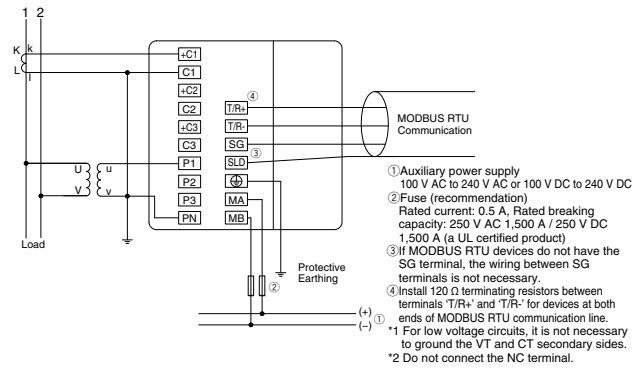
1 2

K k
L l

U u
V v

Load

+C1
C1
+C2
C2
+C3
C3
P1
P2
P3
PN

④
T/R+
T/R-
SG
③
SLD
MA
MB

MODBUS RTU Communication

Protective Earthing

②

(+)
(–) ①

①Auxiliary power supply
100 V AC to 240 V AC or 100 V DC to 240 V DC
②Fuse (recommendation)
Rated current: 0.5 A, Rated breaking capacity: 250 V AC 1,500 A / 250 V DC 1,500 A (a UL certified product)
③If MODBUS RTU devices do not have the SG terminal, the wiring between SG terminals is not necessary.
④Install 120 Ω terminating resistors between terminals 'T/R+' and 'T/R-' for devices at both ends of MODBUS RTU communication line.
*1 For low voltage circuits, it is not necessary to ground the VT and CT secondary sides.
*2 Do not connect the NC terminal.